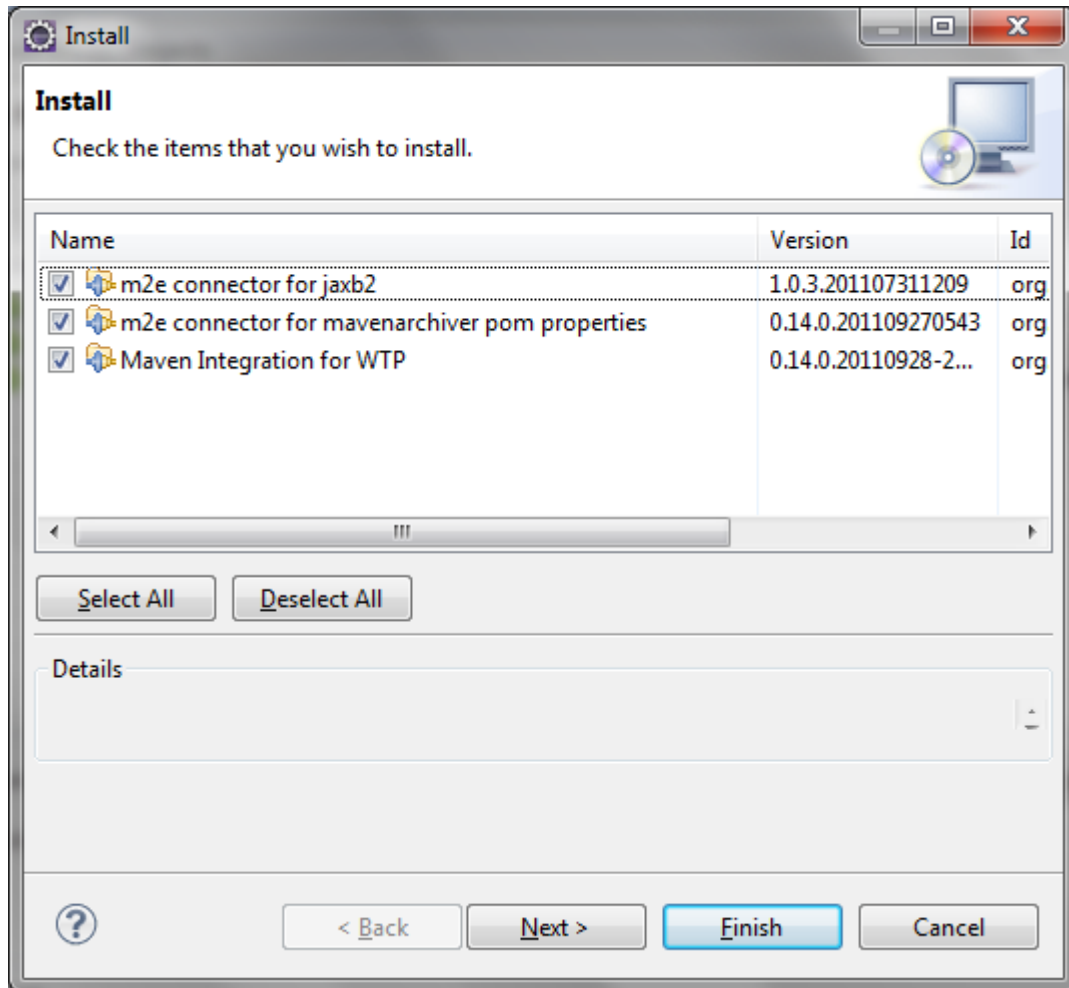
Install

Install

Check the items that you wish to install.

| Name | Version | Id |
|---|---|---|
| m2e connector for jaxb2 | 1.0.3.201107311209 | org |
| m2e connector for mavenarchiver pom properties | 0.14.0.201109270543 | org |
| Maven Integration for WTP | 0.14.0.20110928-2... | org |

Select All

Deselect All

Details

< Back

Next >

Finish

Cancel